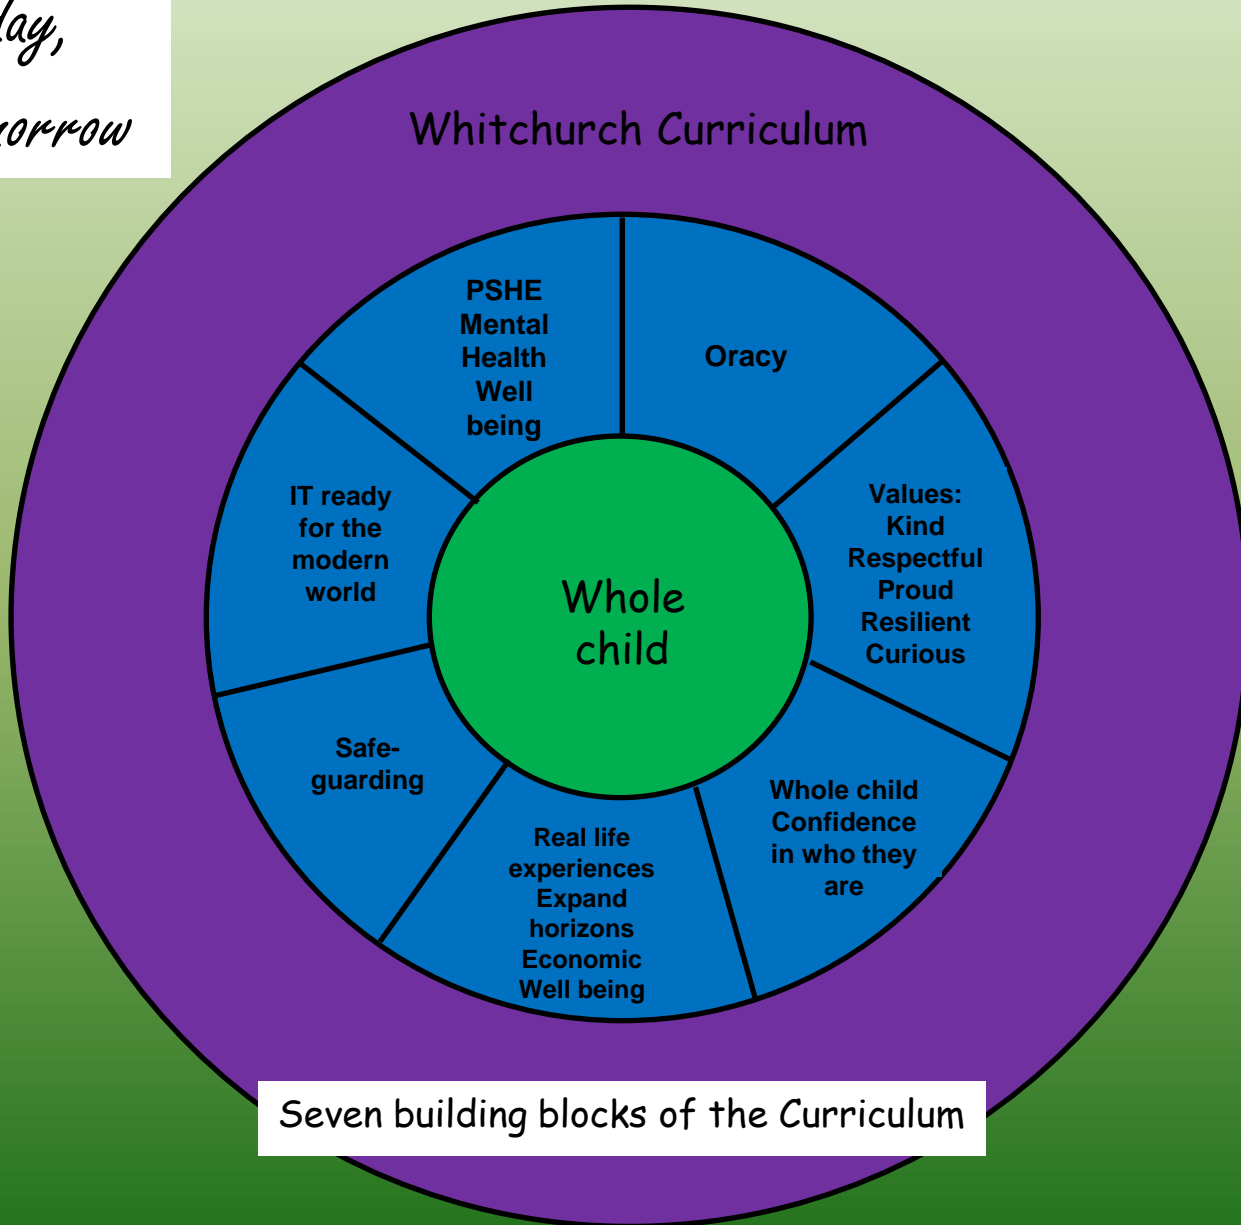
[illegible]lay,
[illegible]orrow

Whitchurch Curriculum

PSHE
Mental
Health
Well
being

Oracy

Values:
Kind
Respectful
Proud
Resilient
Curious

Whole child
Confidence
in who they
are

Real life
experiences
Expand
horizons
Economic
Well being

Safeguarding

IT ready
for the
modern
world

Whole
child

Seven building blocks of the Curriculum